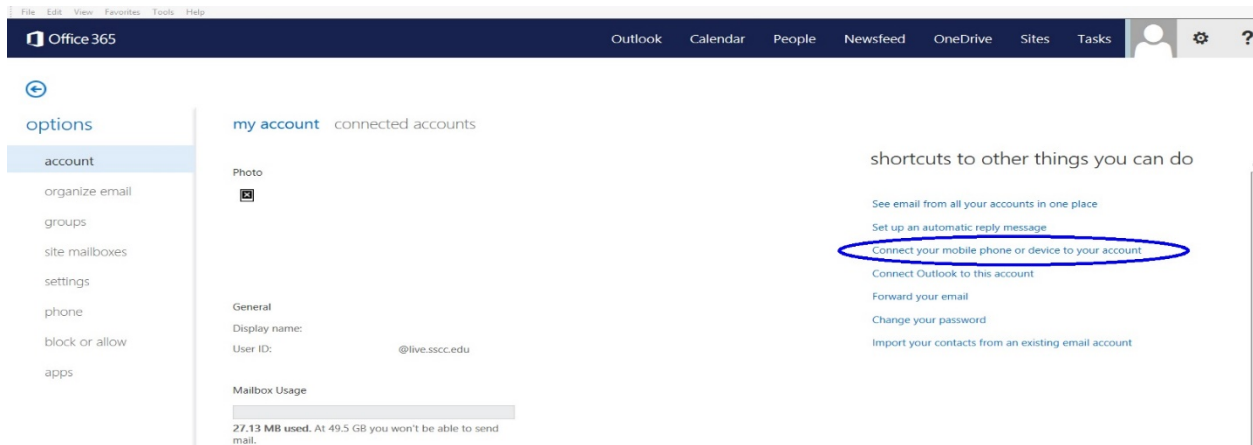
File Edit View Favorites Tools Help

Office 365

Outlook Calendar People Newsfeed OneDrive Sites Tasks

?

options

account

organize email

groups

site mailboxes

settings

phone

block or allow

apps

my account connected accounts

Photo

General

Display name:

User ID: @live.sscc.edu

Mailbox Usage

**27.13 MB used.** At 49.5 GB you won't be able to send mail.

shortcuts to other things you can do

See email from all your accounts in one place

Set up an automatic reply message

Connect your mobile phone or device to your account

Connect Outlook to this account

Forward your email

Change your password

Import your contacts from an existing email account